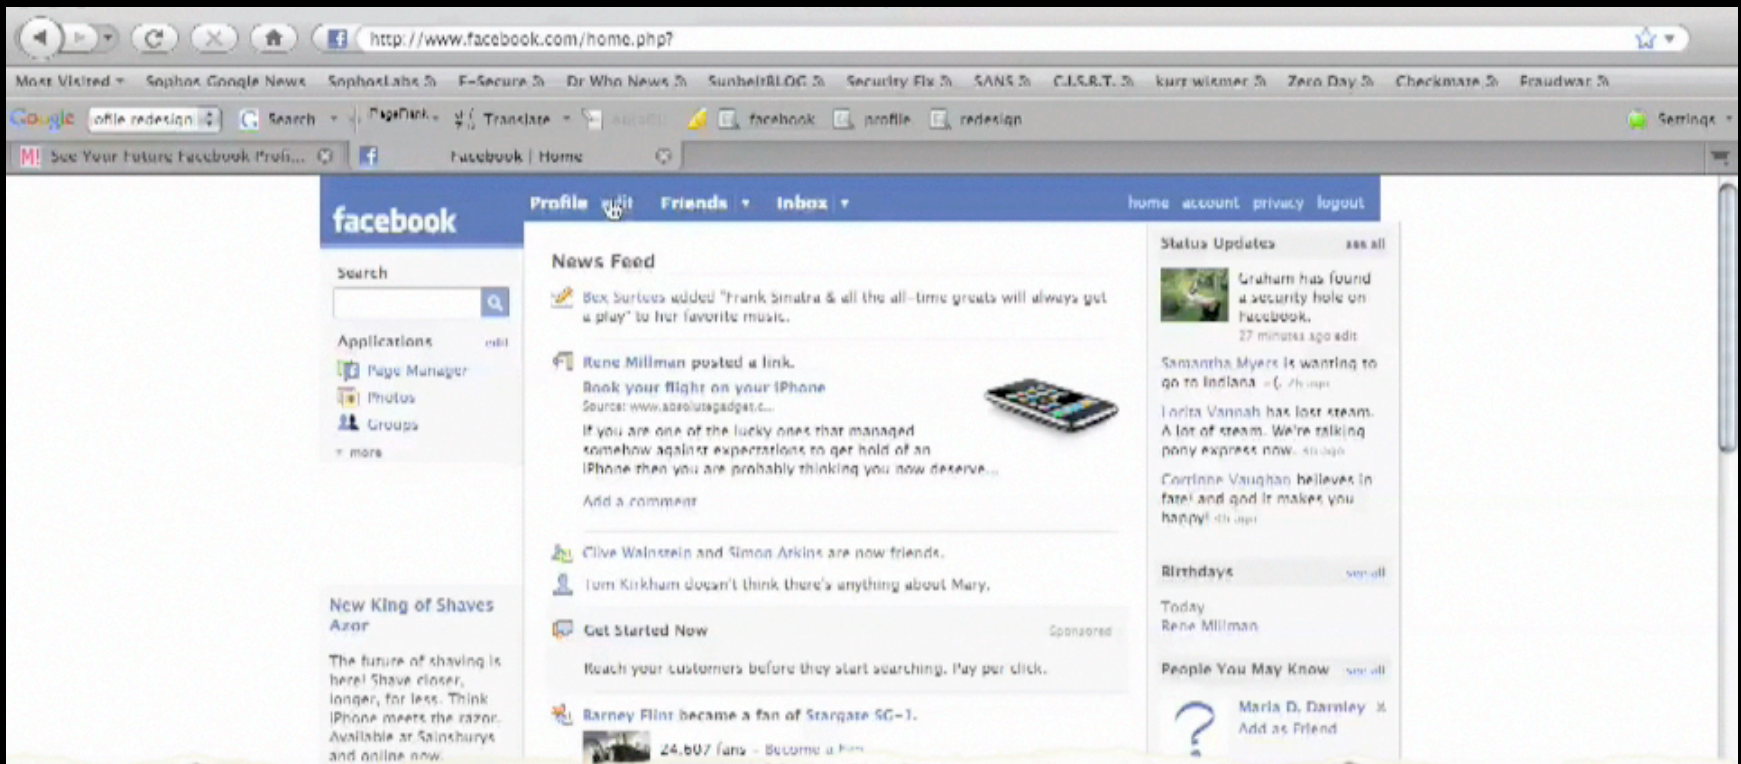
http://www.facebook.com/home.php?

Most Visited Sophos Google News SophosLabs F-Secure Dr Who News SunbeltBLOG Security Fix SANS C.I.S.R.T. kurt wismer Zero Day Checkmate Fraudwar

Google ofile redesign Search PageRank Translate facebook profile redesign Settings

See Your Future Facebook Profi... Facebook | Home

facebook

Profile edit Friends Inbox home account privacy logout

Search

Applications edit
Page Manager
Photos
Groups
more

News Feed

Bex Surtees added "Frank Sinatra & all the all-time greats will always get a play" to her favorite music.

Rene Millman posted a link.
Book your flight on your iPhone
Source: www.absolutegadget.c...
If you are one of the lucky ones that managed somehow against expectations to get hold of an iPhone then you are probably thinking you now deserve...
Add a comment

Clive Wainstein and Simon Atkins are now friends.

Tom Kirkham doesn't think there's anything about Mary.

Get Started Now Sponsored
Reach your customers before they start searching. Pay per click.

Barney Flint became a fan of Stargate SG-1.
24,607 fans - Become a fan

Status Updates see all
Graham has found a security hole on Facebook.
27 minutes ago edit
Samantha Myers is wanting to go to Indiana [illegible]
Lorita Vannah has lost steam. A lot of steam. We're talking pony express now. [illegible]
Corrinne Vaughan believes in fate! and god it makes you happy! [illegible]

Birthdays see all
Today
Rene Millman

People You May Know see all
Maria D. Darnley
Add as Friend

New King of Shaves Azor
The future of shaving is here! Shave closer, longer, for less. Think iPhone meets the razor. Available at Sainsburys and online now.